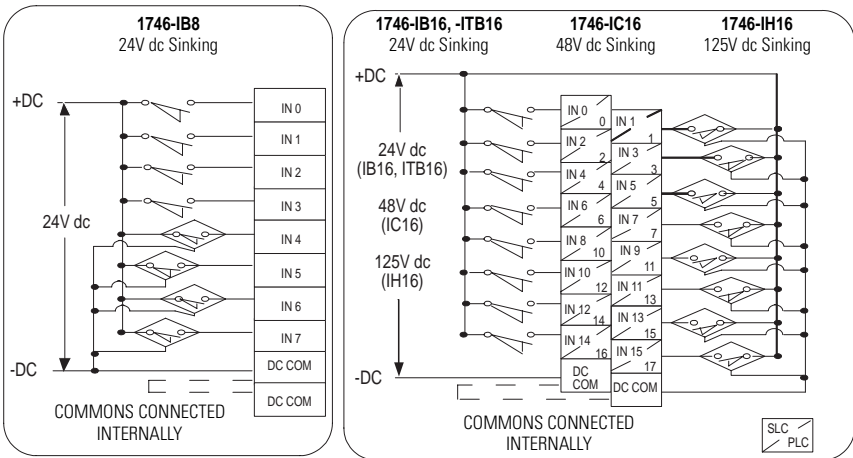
1746-IB8
24V dc Sinking

+DC

24V dc

-DC

IN 0
IN 1
IN 2
IN 3
IN 4
IN 5
IN 6
IN 7
DC COM
DC COM

COMMONS CONNECTED INTERNALLY

1746-IB16, -ITB16
24V dc Sinking

1746-IC16
48V dc Sinking

1746-IH16
125V dc Sinking

+DC

24V dc (IB16, ITB16)

48V dc (IC16)

125V dc (IH16)

-DC

IN 0
0
IN 1
1
IN 2
2
IN 3
3
IN 4
4
IN 5
5
IN 6
6
IN 7
7
IN 8
8
IN 9
9
IN 10
10
IN 11
11
IN 12
12
IN 13
13
IN 14
14
IN 15
15
16
17
DC COM
DC COM

COMMONS CONNECTED INTERNALLY

SLC PLC